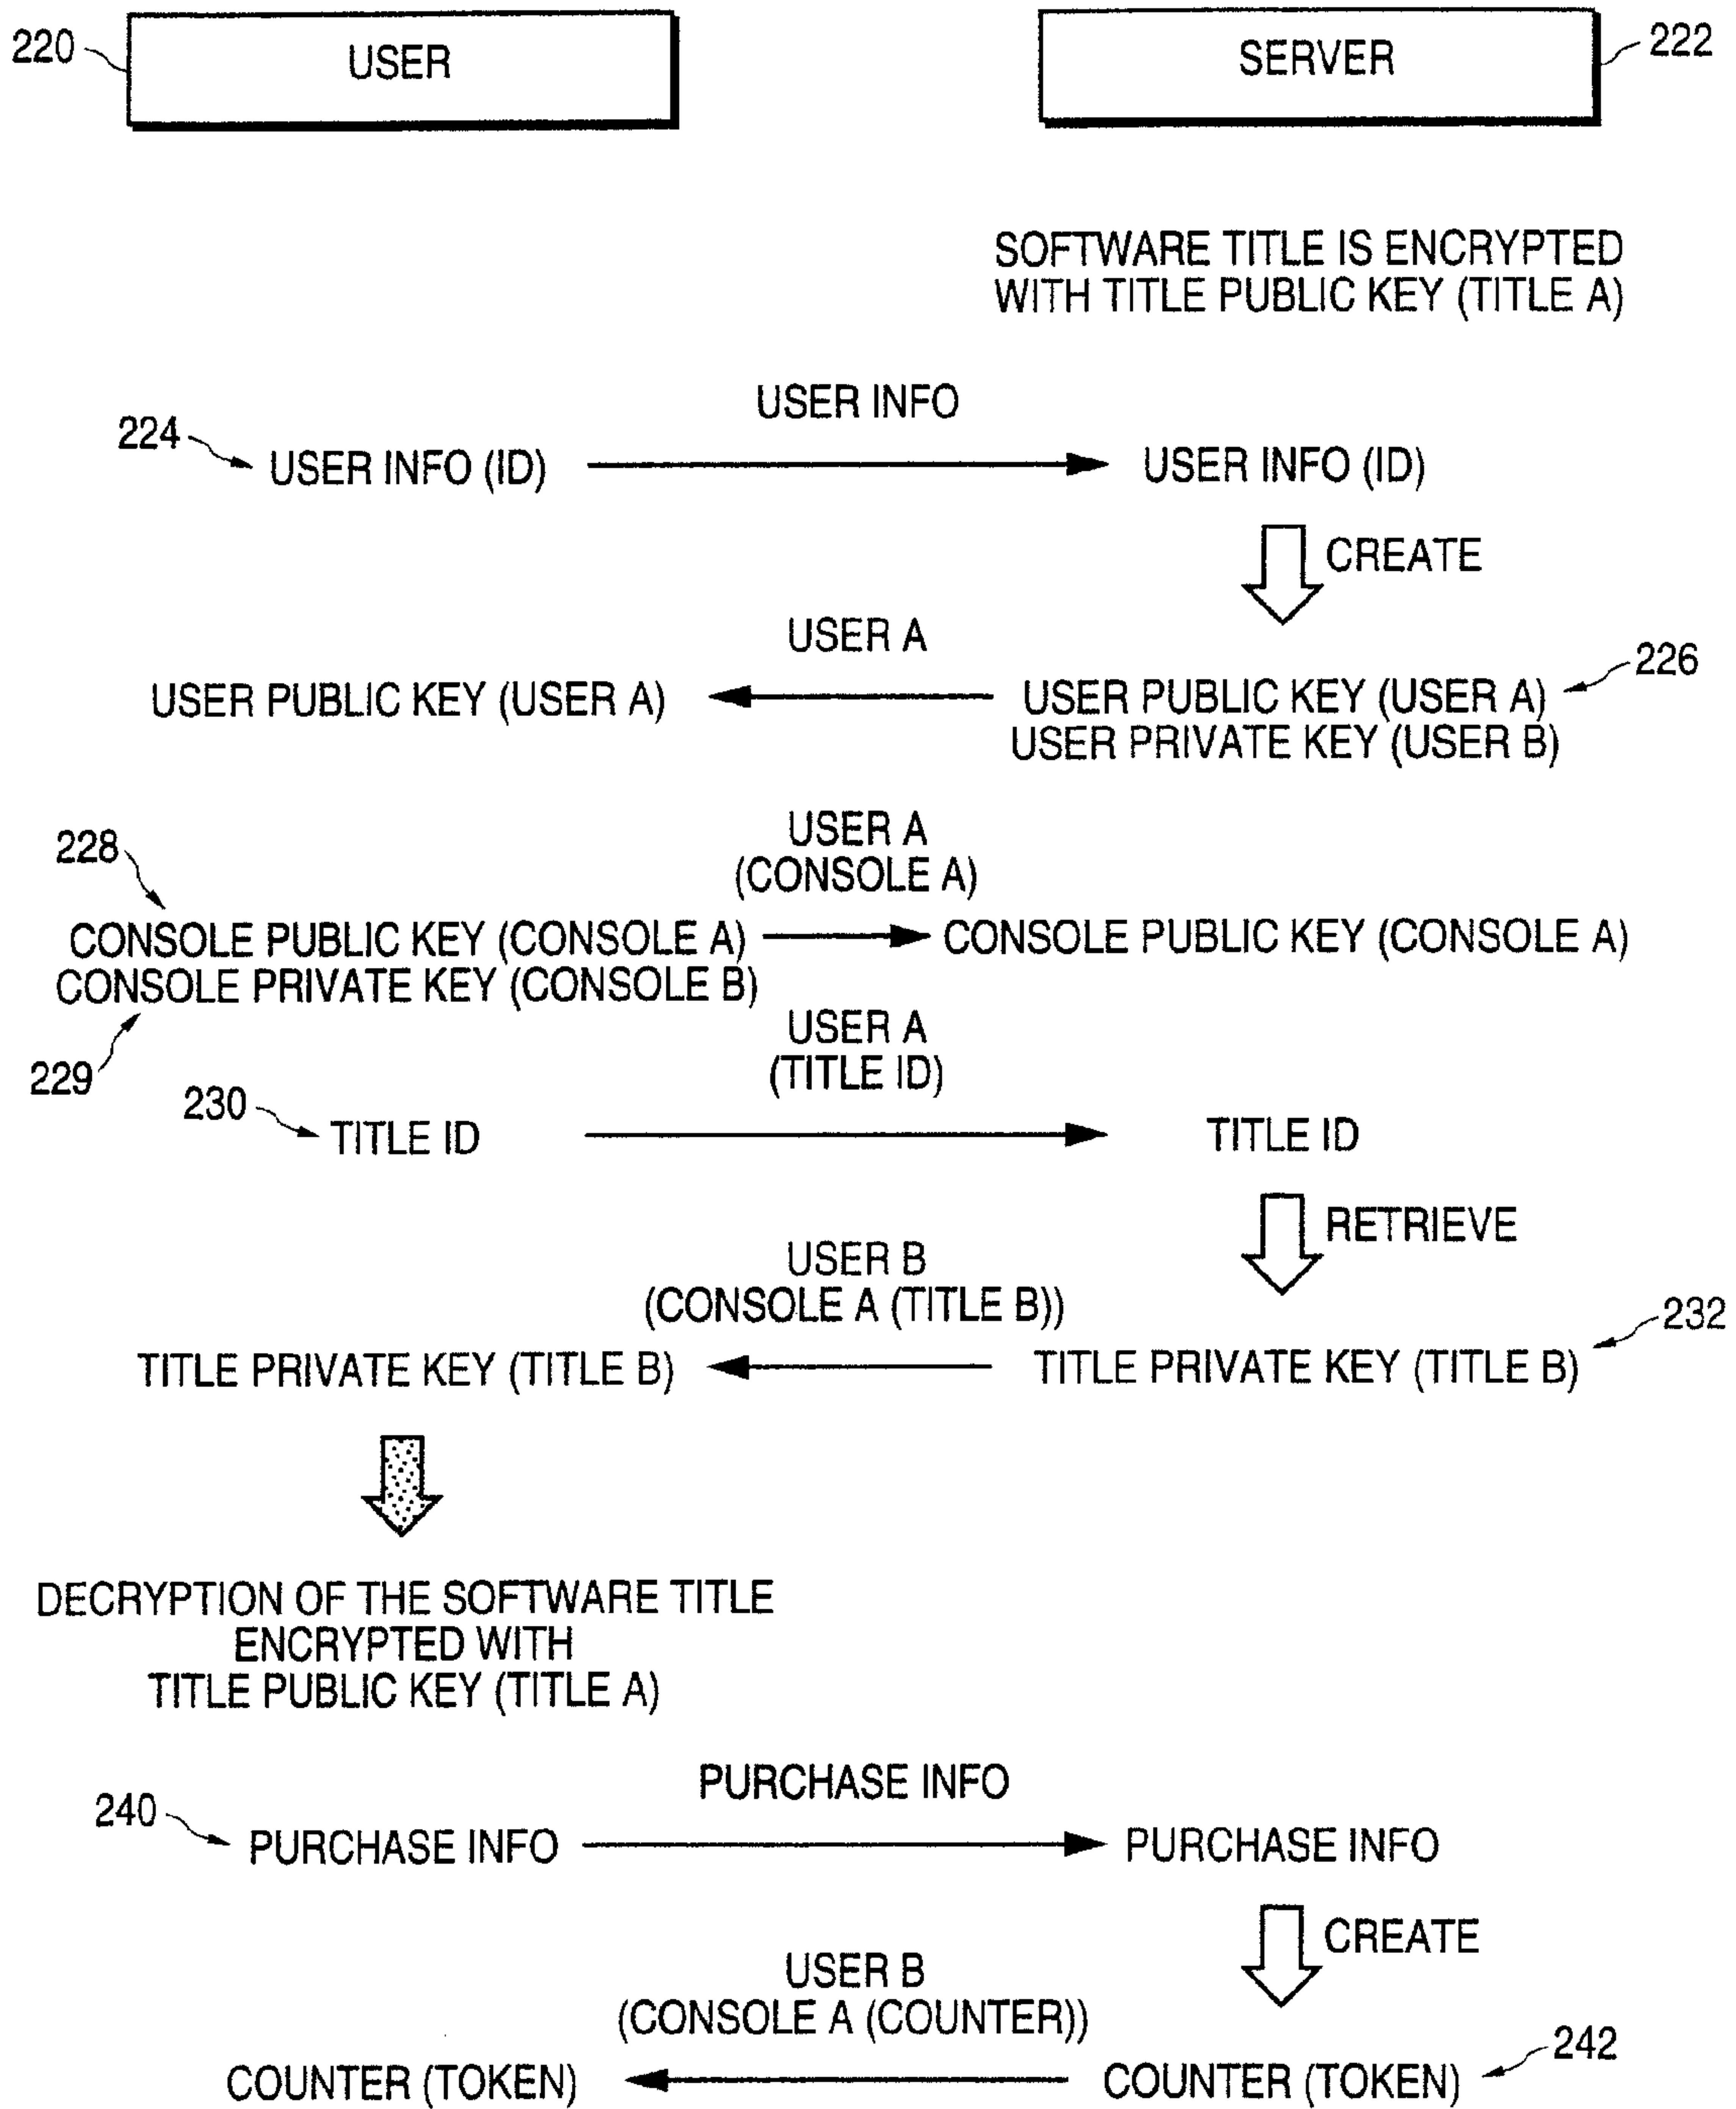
220 USER

SERVER 222

SOFTWARE TITLE IS ENCRYPTED WITH TITLE PUBLIC KEY (TITLE A)

USER INFO

224 USER INFO (ID)

USER INFO (ID)

CREATE

USER A

USER PUBLIC KEY (USER A)

USER PUBLIC KEY (USER A) 226
USER PRIVATE KEY (USER B)

USER A
(CONSOLE A)

228
CONSOLE PUBLIC KEY (CONSOLE A)
CONSOLE PRIVATE KEY (CONSOLE B)
229

CONSOLE PUBLIC KEY (CONSOLE A)

USER A
(TITLE ID)

230 TITLE ID

TITLE ID

RETRIEVE

USER B
(CONSOLE A (TITLE B))

TITLE PRIVATE KEY (TITLE B)

TITLE PRIVATE KEY (TITLE B) 232

DECRYPTION OF THE SOFTWARE TITLE ENCRYPTED WITH TITLE PUBLIC KEY (TITLE A)

PURCHASE INFO

240 PURCHASE INFO

PURCHASE INFO

CREATE

USER B
(CONSOLE A (COUNTER))

COUNTER (TOKEN)

COUNTER (TOKEN) 242